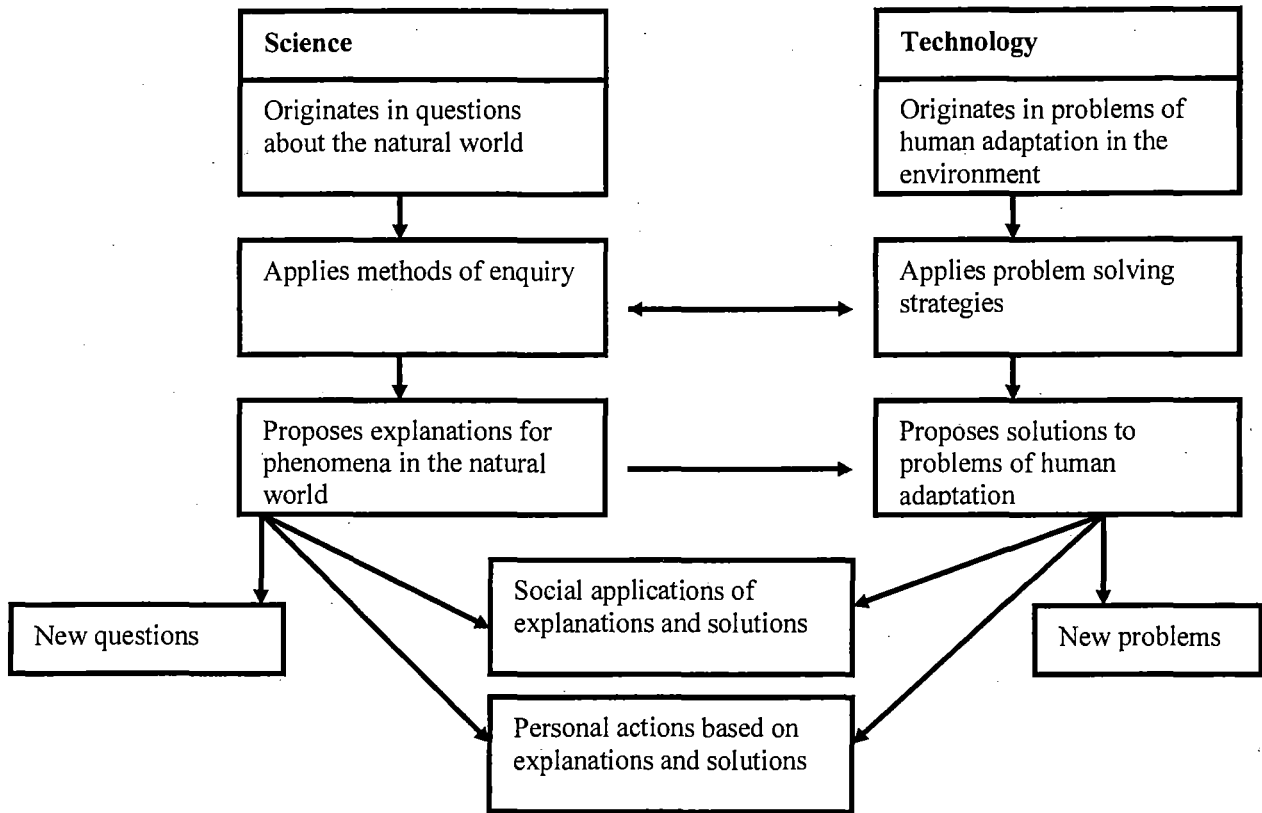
Science

Originates in questions about the natural world

Applies methods of enquiry

Proposes explanations for phenomena in the natural world

Technology

Originates in problems of human adaptation in the environment

Applies problem solving strategies

Proposes solutions to problems of human adaptation

New questions

Social applications of explanations and solutions

Personal actions based on explanations and solutions

New problems